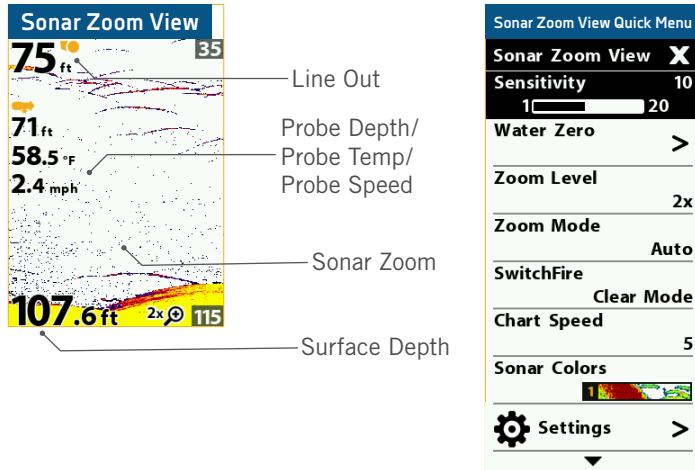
Sonar Zoom View

75 ft

35

71 ft

58.5 °F

2.4 mph

107.6 ft

2x

115

Line Out

Probe Depth/
Probe Temp/
Probe Speed

Sonar Zoom

Surface Depth

Sonar Zoom View Quick Menu

Sonar Zoom View X

Sensitivity 10

1 20

Water Zero >

Zoom Level 2x

Zoom Mode Auto

SwitchFire Clear Mode

Chart Speed 5

Sonar Colors 1

Settings >